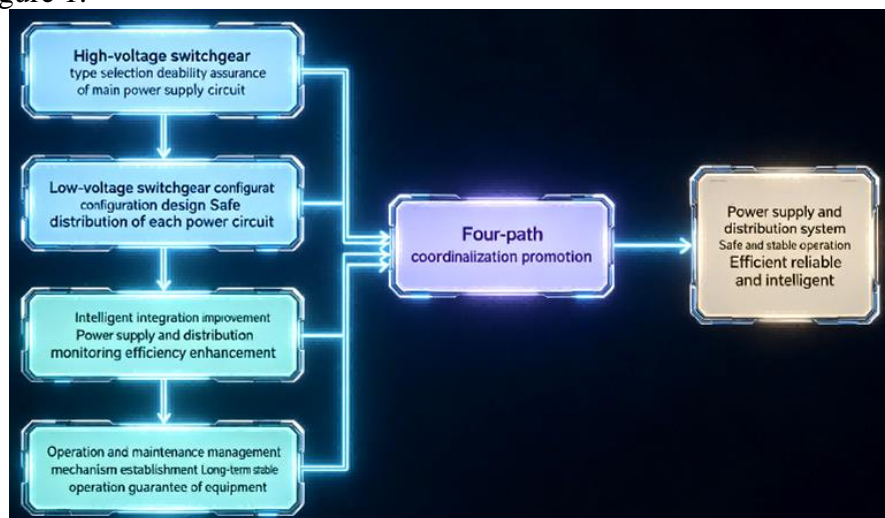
gure 1.

High-voltage switchgear type selection deability assurance of main power supply circuit

Low-voltage switchgear configurat configuration design Safe distribution of each power circuit

Intelligent integration improvement Power supply and distribution monitoring efficiency enhancement

Operation and maintenance management mechanism establishment Long-term stable operation guarantee of equipment

Four-path coordinalization promotion

Power supply and distribution system Safe and stable operation Efficient reliable and intelligent